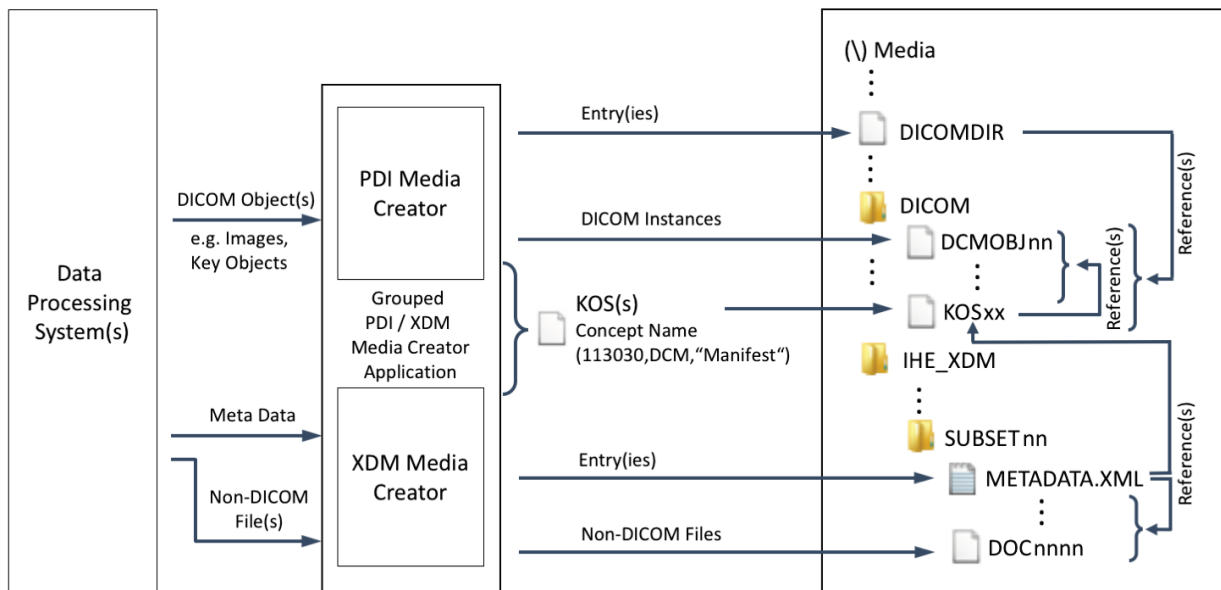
Data Processing System(s)

DICOM Object(s)
e.g. Images, Key Objects

Meta Data

Non-DICOM File(s)

PDI Media Creator

Grouped PDI / XDM Media Creator Application

XDM Media Creator

Entry(ies)

DICOM Instances

KOS(s)
Concept Name
(113030,DCM,"Manifest")

Entry(ies)

Non-DICOM Files

(\) Media

DICOMDIR

DICOM

DCMOBJnn

KOSxx

IHE_XDM

SUBSETnn

METADATA.XML

DOCnnnn

Reference(s)

Reference(s)

Reference(s)

Reference(s)